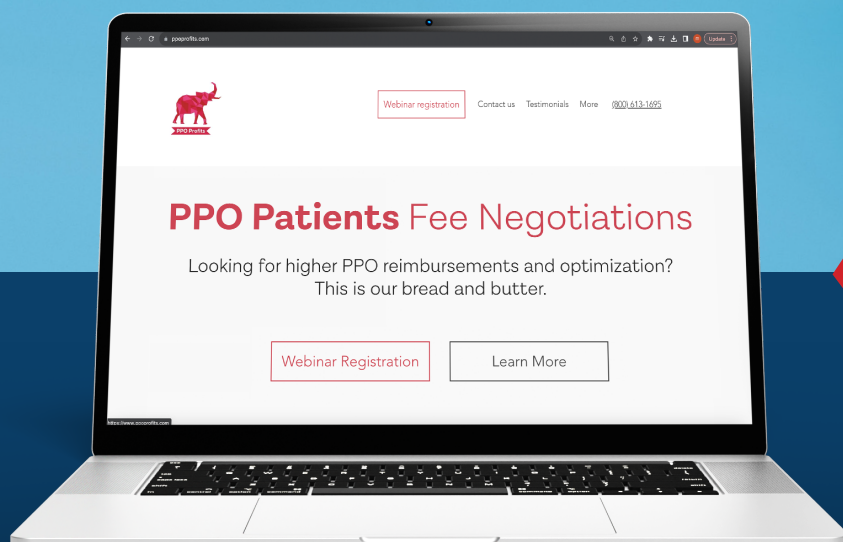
ppoprofits.com

Update

PPO Profits

Webinar registration

Contact us

Testimonials

More

(800) 613-1695

PPO Patients Fee Negotiations

Looking for higher PPO reimbursements and optimization? This is our bread and butter.

Webinar Registration

Learn More

https://www.ppoprofits.com